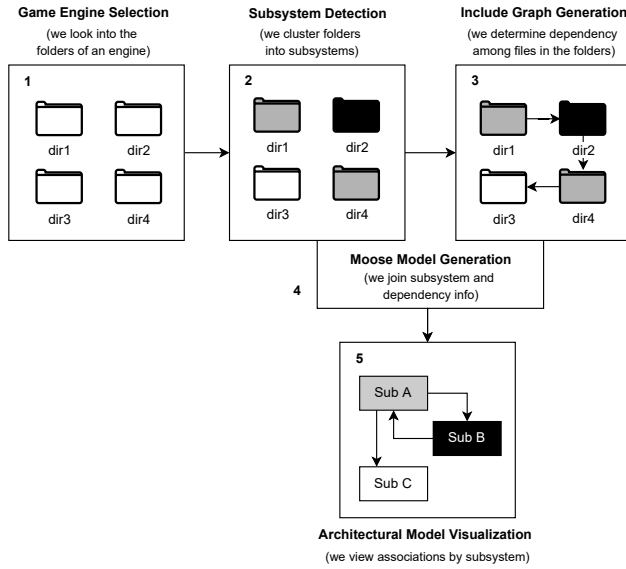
Game Engine Selection
(we look into the folders of an engine)

Subsystem Detection
(we cluster folders into subsystems)

Include Graph Generation
(we determine dependency among files in the folders)

1
dir1
dir2
dir3
dir4

2
dir1
dir2
dir3
dir4

3
dir1
dir2
dir3
dir4

Moose Model Generation
(we join subsystem and dependency info)

4

5
Sub A
Sub B
Sub C

Architectural Model Visualization
(we view associations by subsystem)